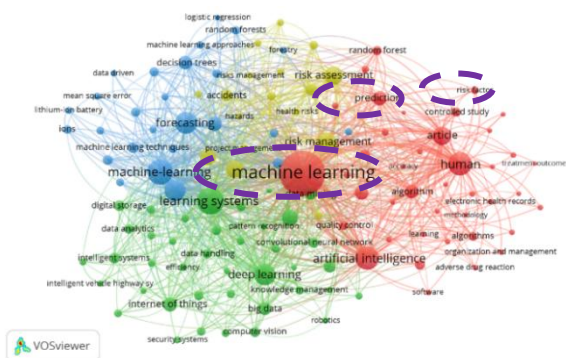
logistic regression
random forests
machine learning approaches
forestry
random forest
decision trees
risks management
risk assessment
data driven
mean square error
accidents
prediction
risk factor
lithium-ion battery
health risks
controlled study
lops
hazards
forecasting
risk management
article
machine learning techniques
project management
human
machine-learning
machine learning
privacy
treatment outcome
learning systems
algorithm
digital storage
quality control
electronic health records
pattern recognition
methodology
data analytics
convolutional neural network
learning
algorithms
intelligent systems
data handling
artificial intelligence
organization and management
efficiency
adverse drug reaction
deep learning
intelligent vehicle highway sy
knowledge management
software
internet of things
big data
robotics
security systems
computer vision
VOSviewer